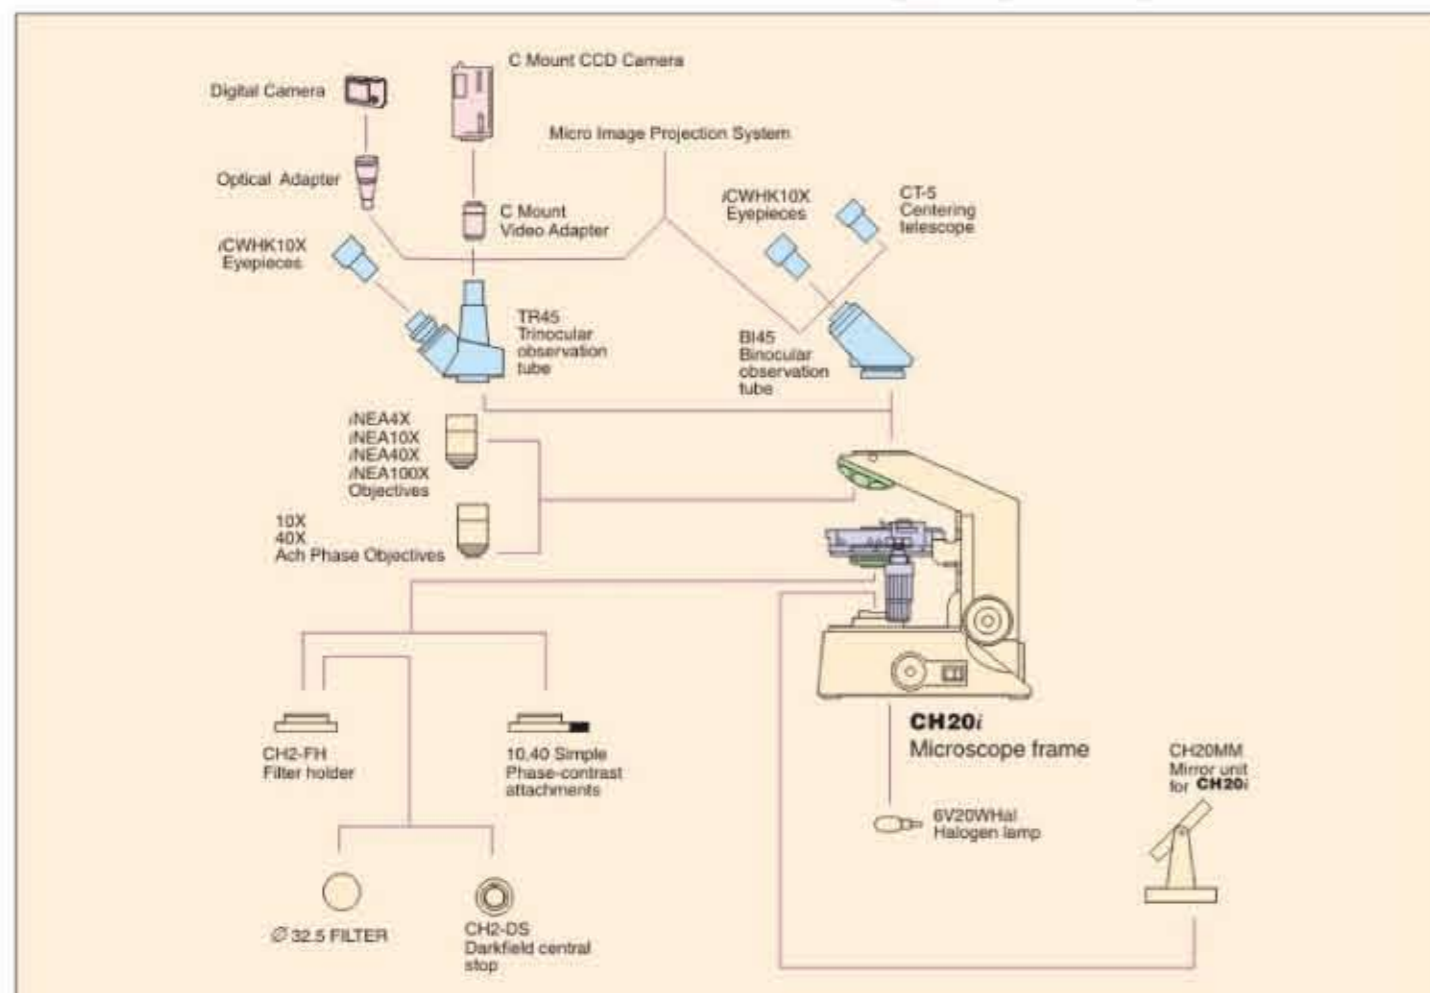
C Mount CCD Camera

Digital Camera

Micro Image Projection System

Optical Adapter

C Mount Video Adapter

iCWHK10X Eyepieces

CT-5 Centering telescope

iCWHK10X Eyepieces

TR45 Trinocular observation tube

BI45 Binocular observation tube

iNEA4X
iNEA10X
iNEA40X
iNEA100X
Objectives

10X
40X
Ach Phase Objectives

CH20i
Microscope frame

CH20MM Mirror unit for CH20i

CH2-FH Filter holder

10,40 Simple Phase-contrast attachments

6V20WHal Halogen lamp

Ø 32.5 FILTER

CH2-DS Darkfield central stop